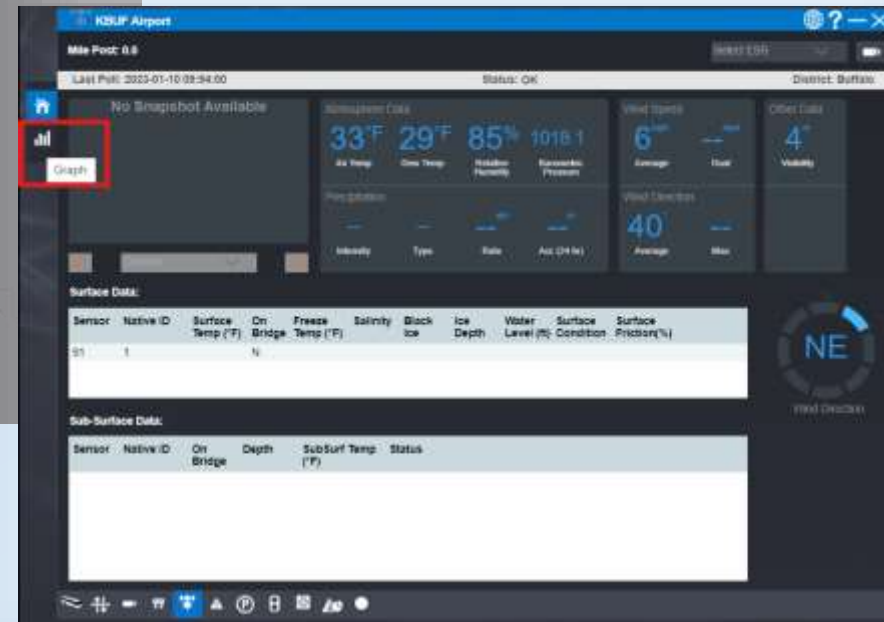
K8UP Airport

Mile Post: 0.0

Select ESS

Last Poll: 2023-01-10 09:54:00

Status: OK

District: Buffalo

Graph

No Snapshot Available

Atmospheric Data

33°F Air Temp

29°F Dew Temp

85% Relative Humidity

1018.1 Barometric Pressure

Precipitation

— Intensity

— Type

— Rate

— Acc (24 hr)

Wind Speed

6 mph Average

— mph Gust

Wind Direction

40 Average

— Max

Other Data

4 mi Visibility

Surface Data:

| Sensor | Native ID | Surface Temp (°F) | On Bridge | Freeze Temp (°F) | Salinity | Black Ice | Ice Depth | Water Level (ft) | Surface Condition | Surface Friction(%) |
|---|---|---|---|---|---|---|---|---|---|---|
| 01 | 1 | | N | | | | | | | |

NE

Wind Direction

Sub-Surface Data:

| Sensor | Native ID | On Bridge | Depth | SubSurf Temp (°F) | Status |
|---|---|---|---|---|---|